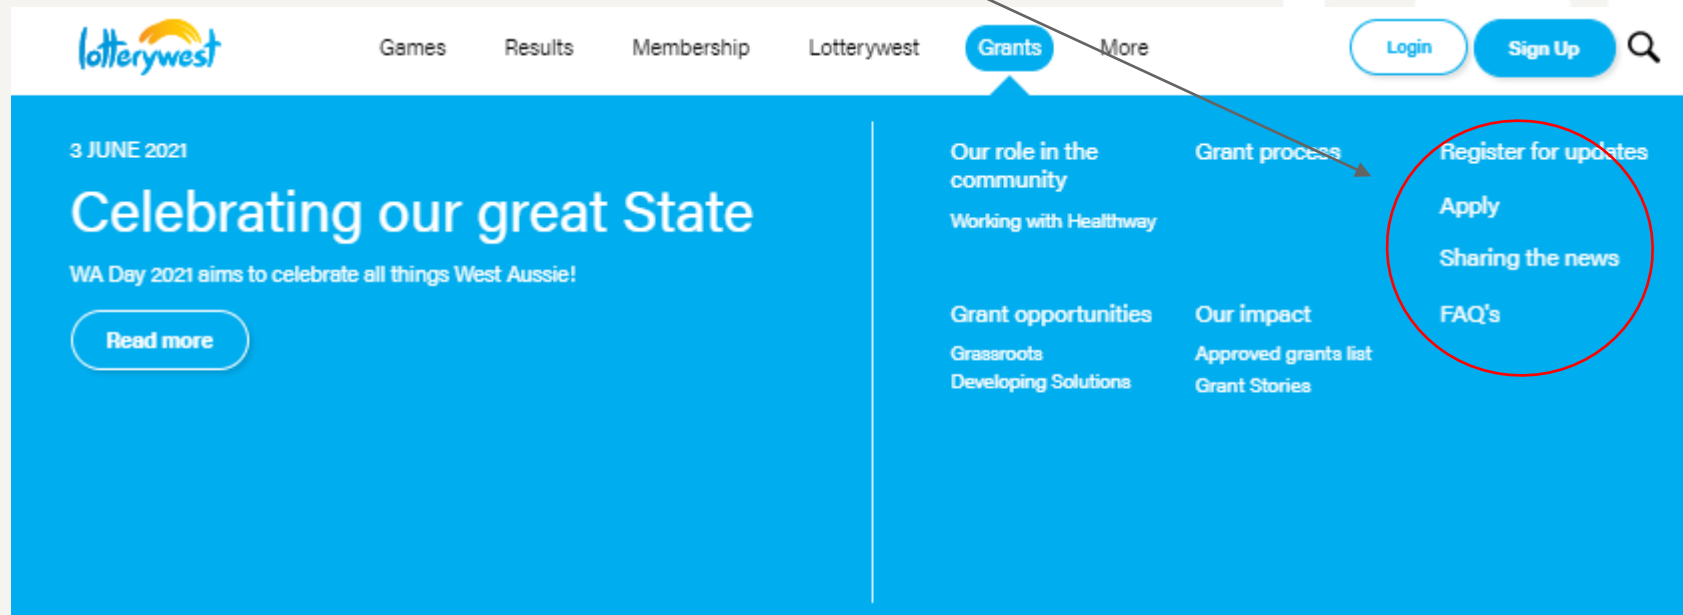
lotterywest

Games Results Membership Lotterywest Grants More

Login Sign Up

3 JUNE 2021

Celebrating our great State

WA Day 2021 aims to celebrate all things West Aussie!

Read more

Our role in the community

Working with Healthway

Grant process

Register for updates

Apply

Sharing the news

FAQ's

Grant opportunities

Grassroots

Developing Solutions

Our impact

Approved grants list

Grant Stories